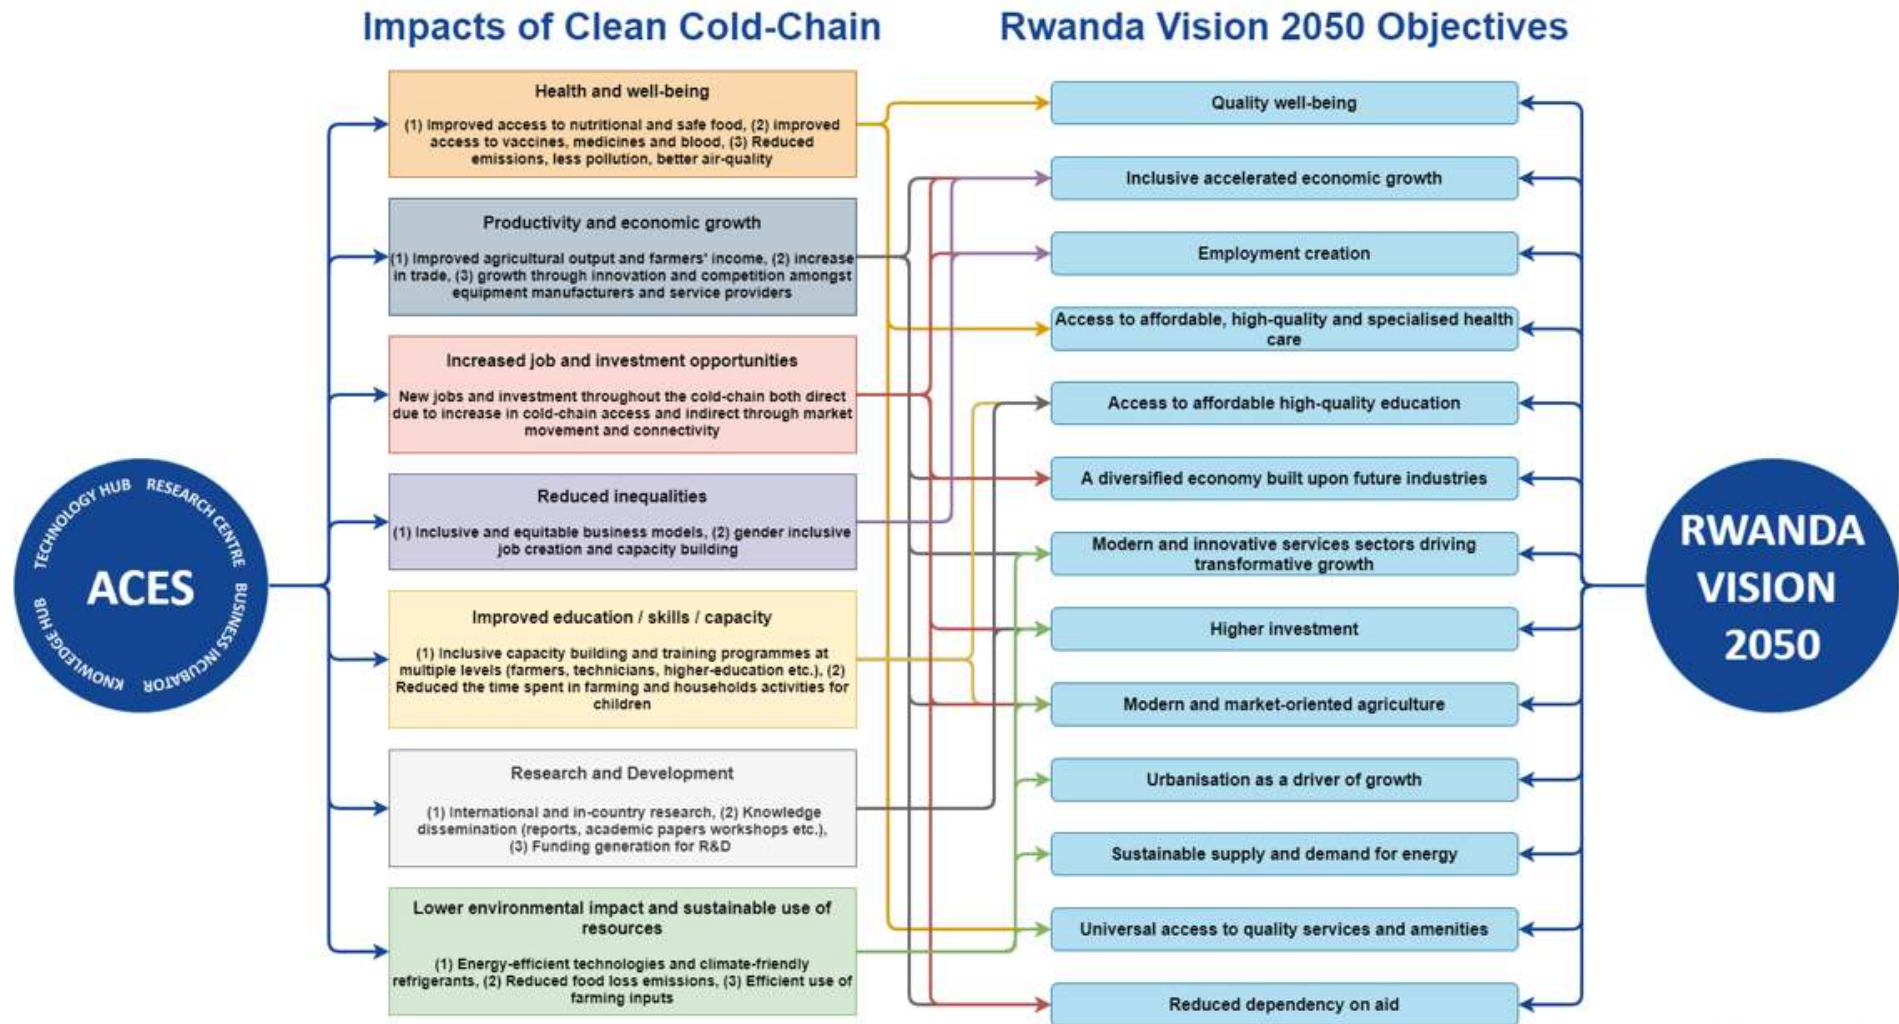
Impacts of Clean Cold-Chain

Rwanda Vision 2050 Objectives

TECHNOLOGY HUB RESEARCH CENTRE BUSINESS INCUBATOR KNOWLEDGE HUB

ACES

Health and well-being

(1) Improved access to nutritional and safe food, (2) improved access to vaccines, medicines and blood, (3) Reduced emissions, less pollution, better air-quality

Productivity and economic growth

(1) Improved agricultural output and farmers' income, (2) increase in trade, (3) growth through innovation and competition amongst equipment manufacturers and service providers

Increased job and investment opportunities

New jobs and investment throughout the cold-chain both direct due to increase in cold-chain access and indirect through market movement and connectivity

Reduced inequalities

(1) Inclusive and equitable business models, (2) gender inclusive job creation and capacity building

Improved education / skills / capacity

(1) Inclusive capacity building and training programmes at multiple levels (farmers, technicians, higher-education etc.), (2) Reduced the time spent in farming and households activities for children

Research and Development

(1) International and in-country research, (2) Knowledge dissemination (reports, academic papers workshops etc.), (3) Funding generation for R&D

Lower environmental impact and sustainable use of resources

(1) Energy-efficient technologies and climate-friendly refrigerants, (2) Reduced food loss emissions, (3) Efficient use of farming inputs

Quality well-being

Inclusive accelerated economic growth

Employment creation

Access to affordable, high-quality and specialised health care

Access to affordable high-quality education

A diversified economy built upon future industries

Modern and innovative services sectors driving transformative growth

Higher investment

Modern and market-oriented agriculture

Urbanisation as a driver of growth

Sustainable supply and demand for energy

Universal access to quality services and amenities

Reduced dependency on aid

RWANDA VISION 2050